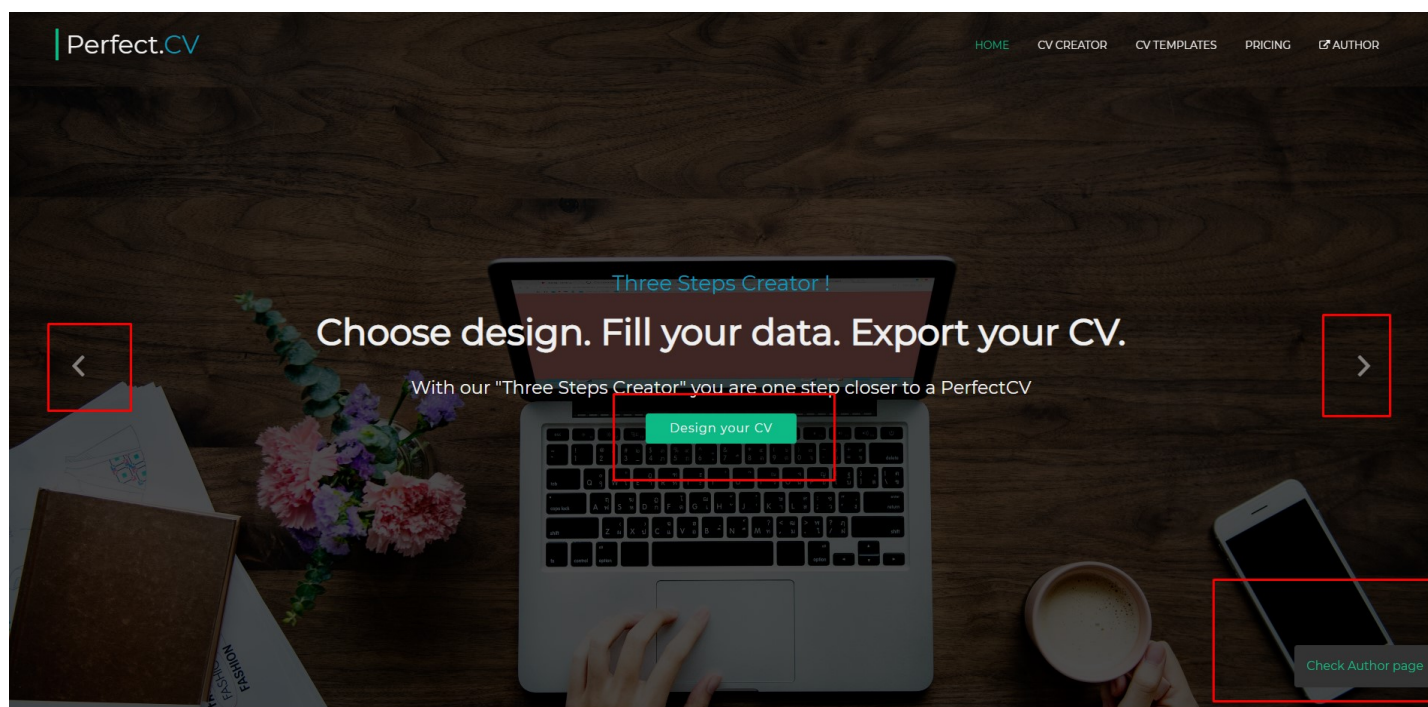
Perfect.CV

HOME CV CREATOR CV TEMPLATES PRICING AUTHOR

Three Steps Creator !

Choose design. Fill your data. Export your CV.

With our "Three Steps Creator" you are one step closer to a PerfectCV

Design your CV

Check Author page

FASHION